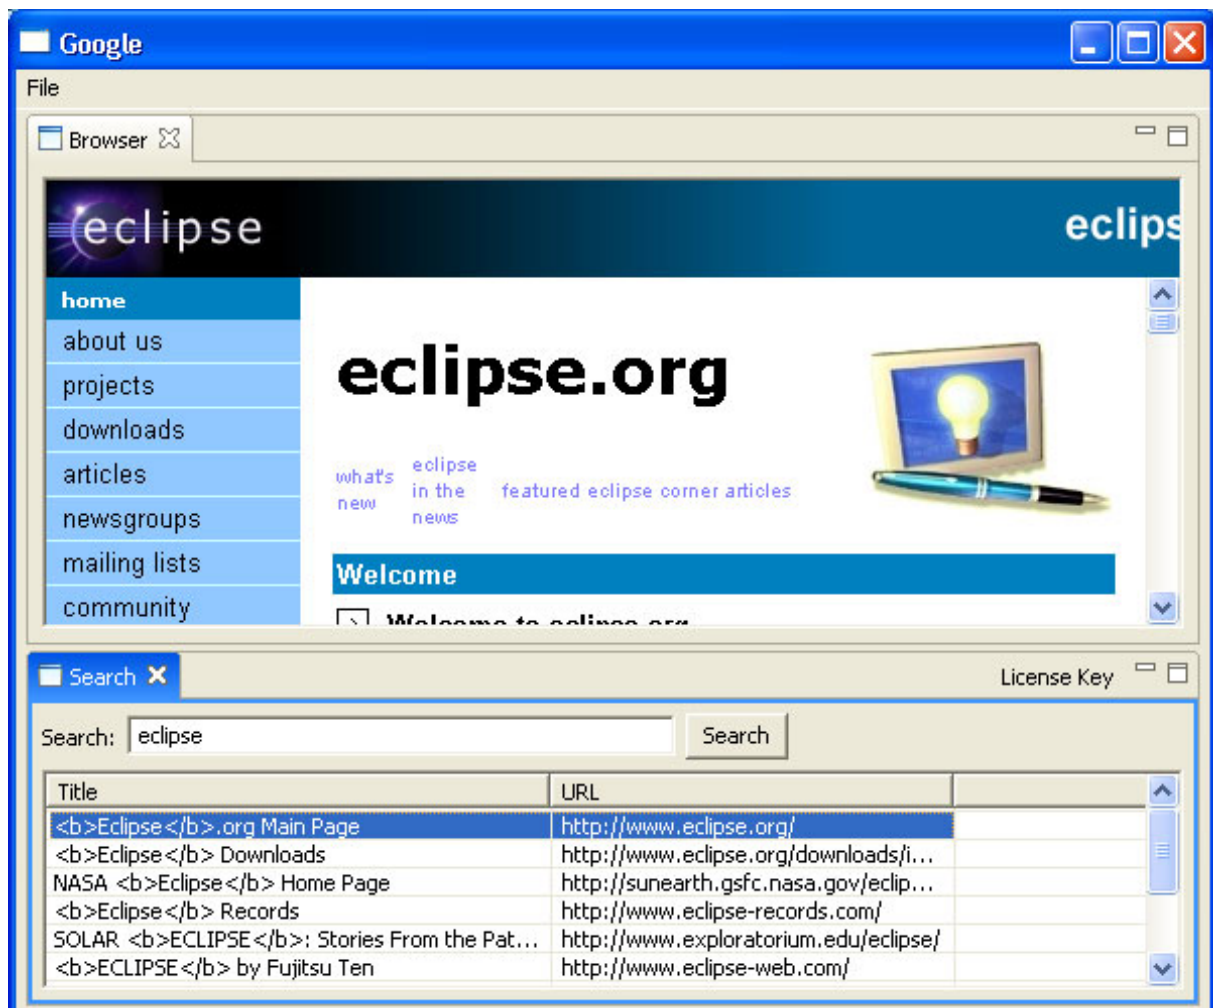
Google

File

Browser

eclipse

eclips

home
about us
projects
downloads
articles
newsgroups
mailing lists
community

eclipse.org

what's new

eclipse in the news

featured eclipse corner articles

Welcome

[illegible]

Search

License Key

Search: eclipse

Search

| Title | URL |
|---|---|
| <b>Eclipse</b>.org Main Page | http://www.eclipse.org/ |
| <b>Eclipse</b> Downloads | http://www.eclipse.org/downloads/i... |
| NASA <b>Eclipse</b> Home Page | http://sunearth.gsfc.nasa.gov/eclip... |
| <b>Eclipse</b> Records | http://www.eclipse-records.com/ |
| SOLAR <b>ECLIPSE</b>: Stories From the Pat... | http://www.exploratorium.edu/eclipse/ |
| <b>ECLIPSE</b> by Fujitsu Ten | http://www.eclipse-web.com/ |